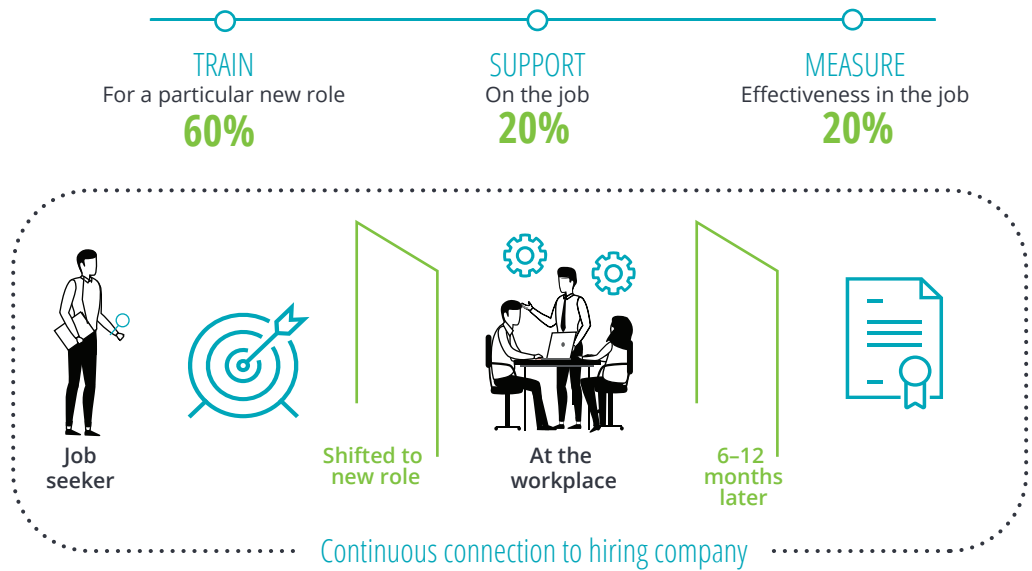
TRAIN
For a particular new role
60%

SUPPORT
On the job
20%

MEASURE
Effectiveness in the job
20%

Job seeker

Shifted to new role

At the workplace

6–12 months later

Continuous connection to hiring company